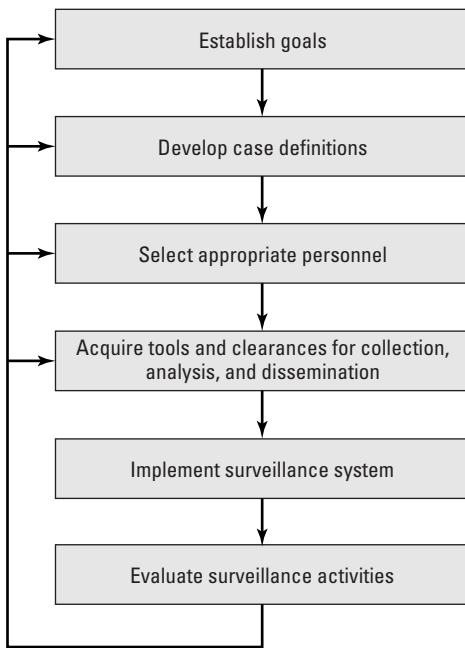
Establish goals

Develop case definitions

Select appropriate personnel

Acquire tools and clearances for collection, analysis, and dissemination

Implement surveillance system

Evaluate surveillance activities